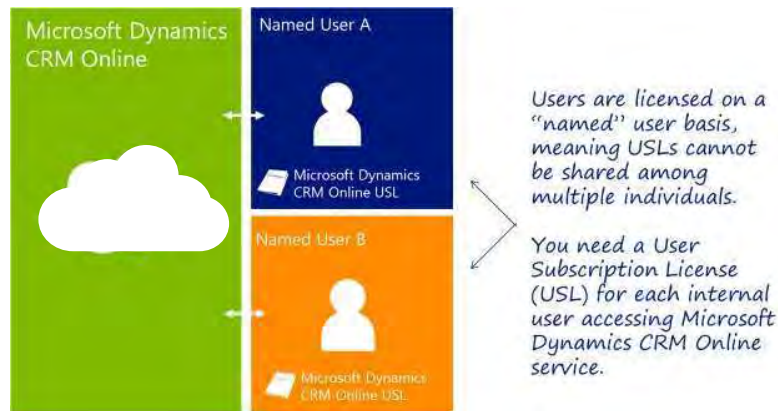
Microsoft Dynamics CRM Online

Named User A

Microsoft Dynamics CRM Online USL

Named User B

Microsoft Dynamics CRM Online USL

Users are licensed on a "named" user basis, meaning USLs cannot be shared among multiple individuals.

You need a User Subscription License (USL) for each internal user accessing Microsoft Dynamics CRM Online service.